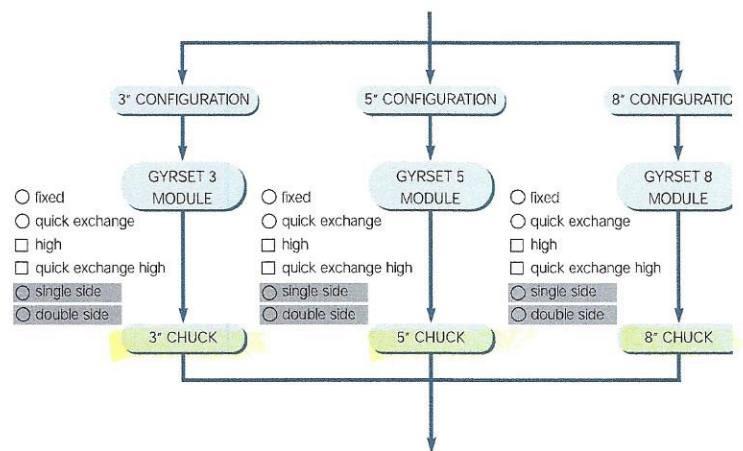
3" CONFIGURATION

GYRSET 3 MODULE

○ fixed
○ quick exchange
□ high
□ quick exchange high
○ single side
○ double side

3" CHUCK

5" CONFIGURATION

GYRSET 5 MODULE

○ fixed
○ quick exchange
□ high
□ quick exchange high
○ single side
○ double side

5" CHUCK

8" CONFIGURATI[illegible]

GYRSET 8 MODULE

○ fixed
○ quick exchange
□ high
□ quick exchange high
○ single side
○ double side

8" CHUCK